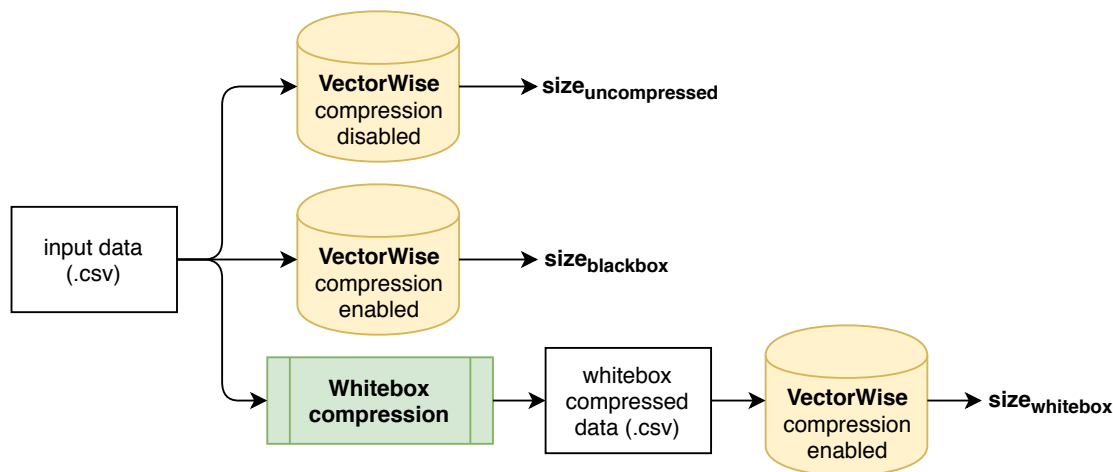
input data (.csv)

**VectorWise** compression disabled

size$_{uncompressed}$

**VectorWise** compression enabled

size$_{blackbox}$

**Whitebox compression**

whitebox compressed data (.csv)

**VectorWise** compression enabled

size$_{whitebox}$